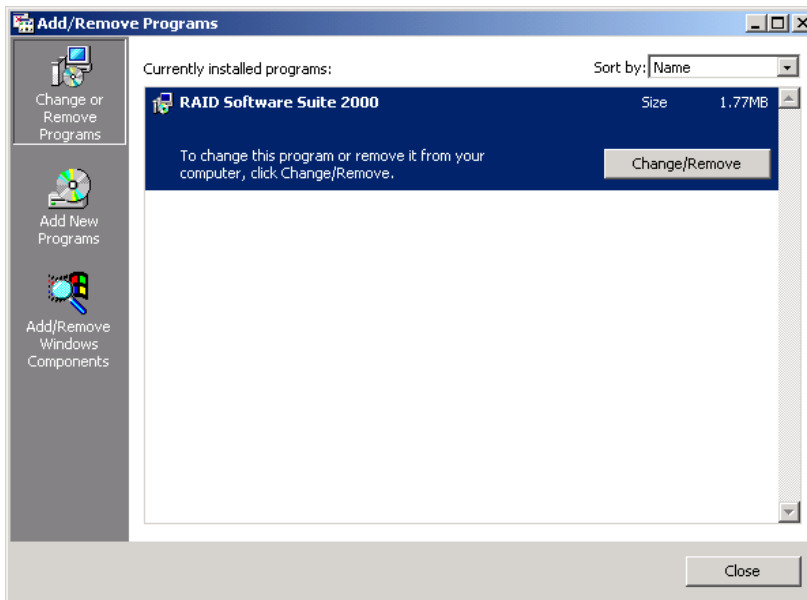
Add/Remove Programs

Change or Remove Programs

Add New Programs

Add/Remove Windows Components

Currently installed programs:

Sort by: Name

RAID Software Suite 2000

Size 1.77MB

To change this program or remove it from your computer, click Change/Remove.

Change/Remove

Close